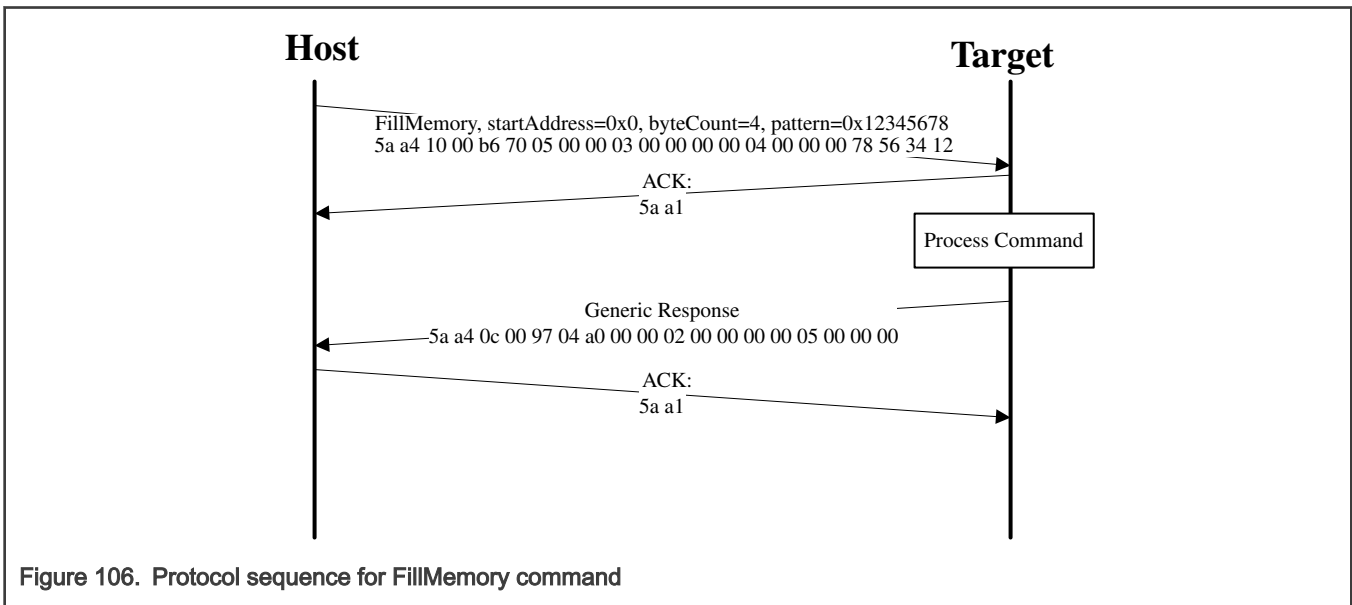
Host

Target

FillMemory, startAddress=0x0, byteCount=4, pattern=0x12345678
5a a4 10 00 b6 70 05 00 00 03 00 00 00 00 04 00 00 00 78 56 34 12

ACK:
5a a1

Process Command

Generic Response
5a a4 0c 00 97 04 a0 00 00 02 00 00 00 00 05 00 00 00

ACK:
5a a1

Figure 106. Protocol sequence for FillMemory command